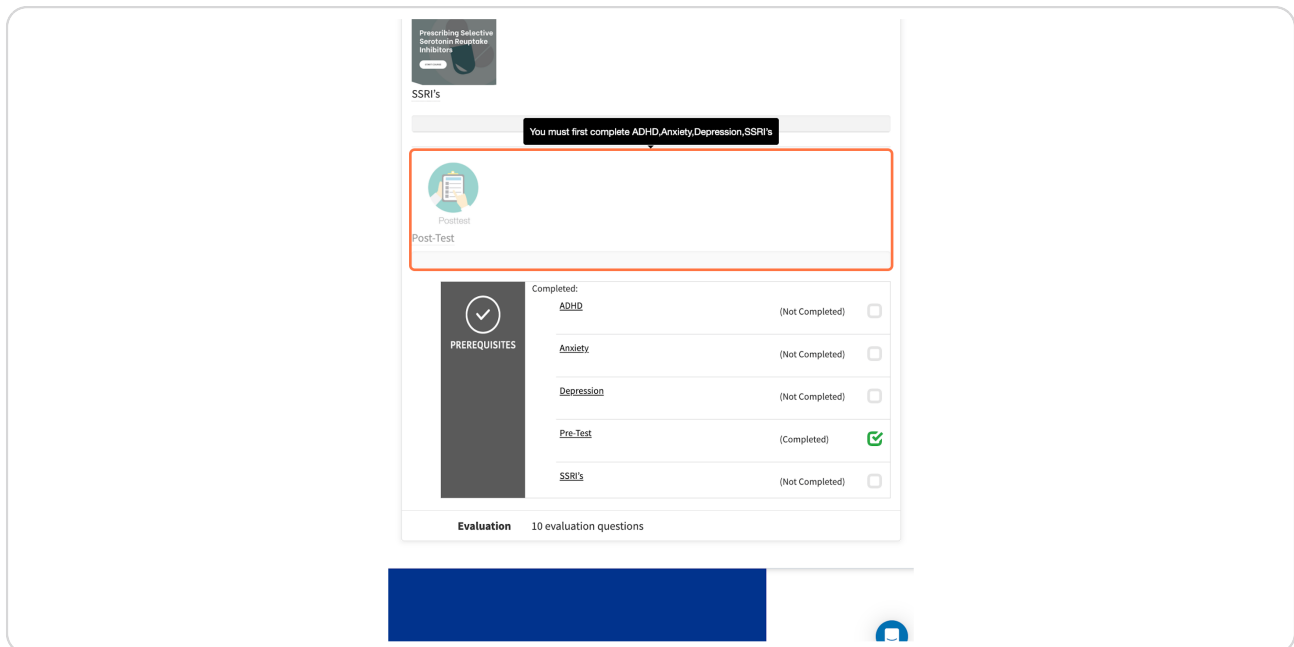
Prescribing Selective Serotonin Reuptake Inhibitors

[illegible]

SSRI's

You must first complete ADHD,Anxiety,Depression,SSRI's

Posttest

Post-Test

PREREQUISITES

Completed:

| | |
|---|---|
| ADHD | (Not Completed) |
| Anxiety | (Not Completed) |
| Depression | (Not Completed) |
| Pre-Test | (Completed) |
| SSRI's | (Not Completed) |

Evaluation 10 evaluation questions